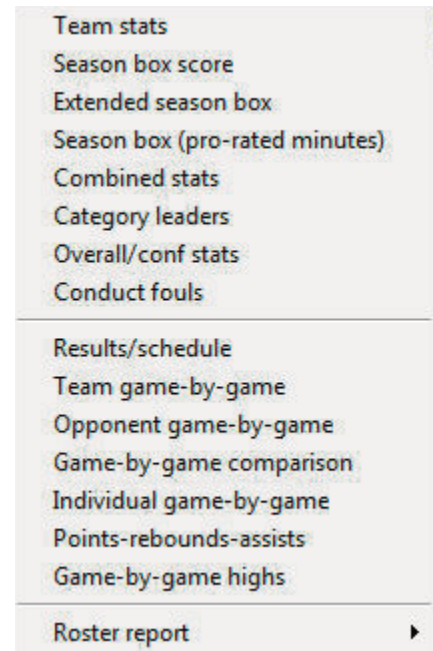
Team stats
Season box score
Extended season box
Season box (pro-rated minutes)
Combined stats
Category leaders
Overall/conf stats
Conduct fouls

Results/schedule
Team game-by-game
Opponent game-by-game
Game-by-game comparison
Individual game-by-game
Points-rebounds-assists
Game-by-game highs

Roster report